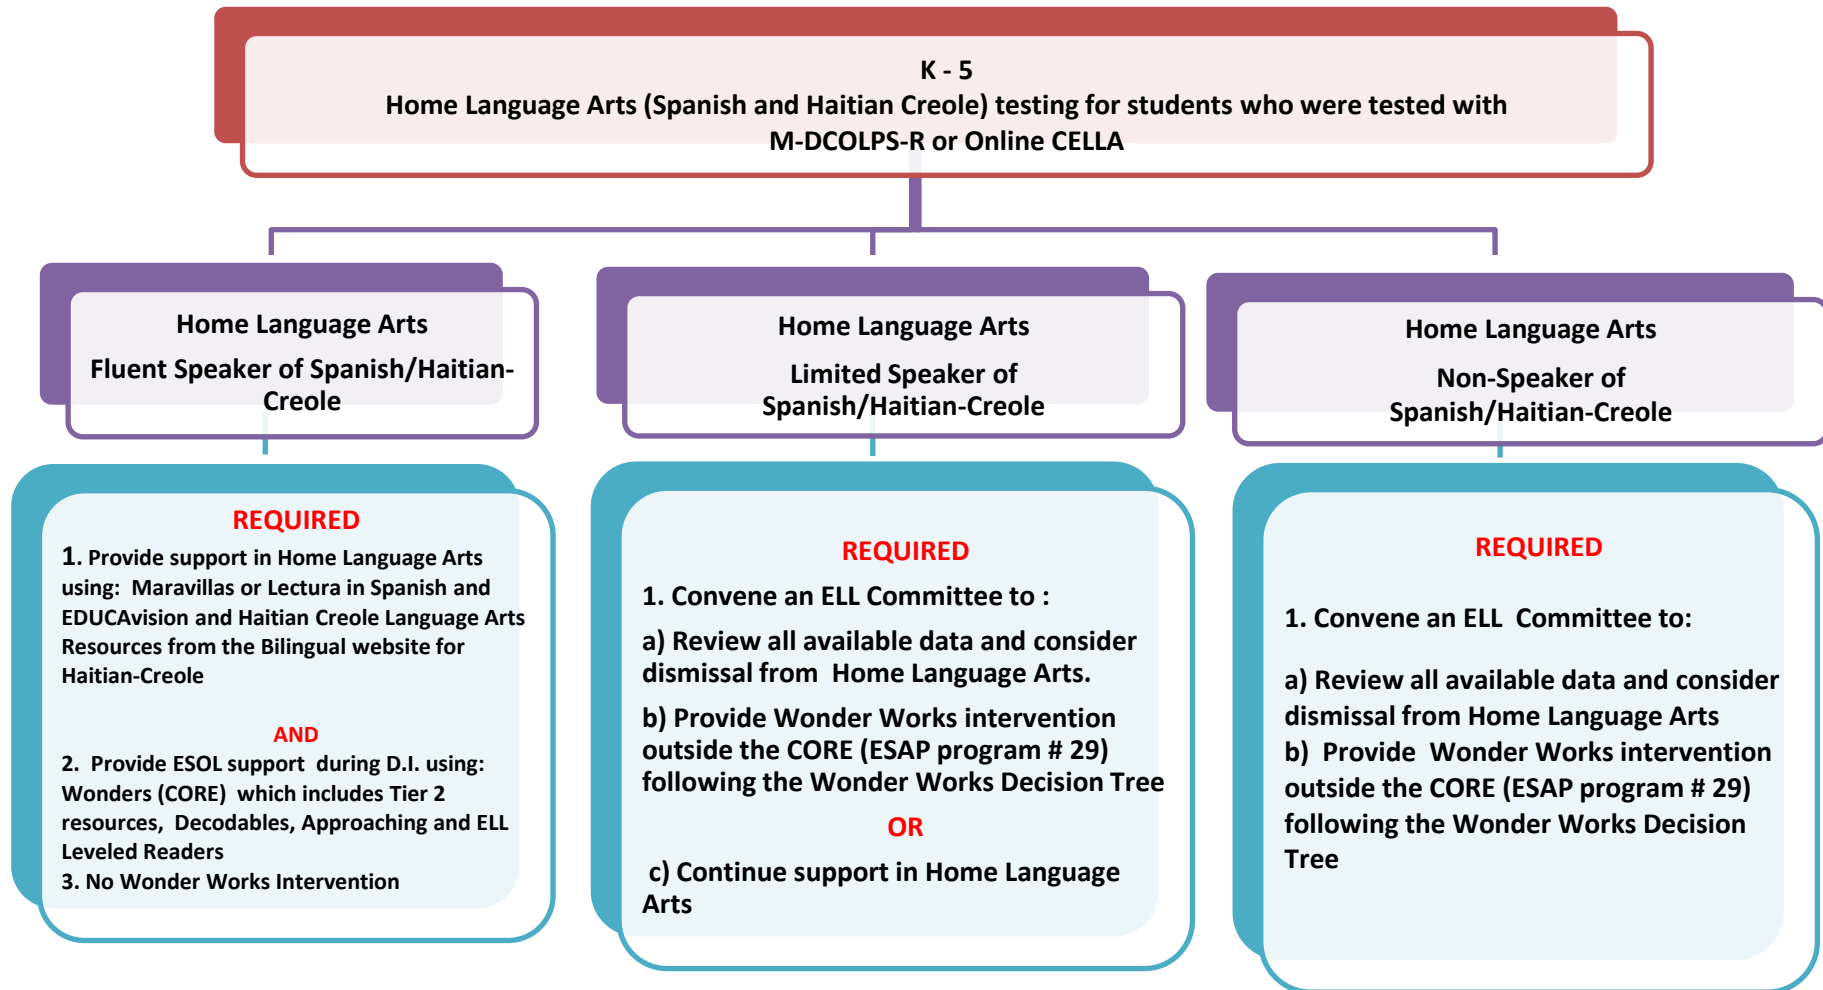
K - 5
Home Language Arts (Spanish and Haitian Creole) testing for students who were tested with M-DCOLPS-R or Online CELLA

Home Language Arts
Fluent Speaker of Spanish/Haitian-Creole

REQUIRED
1. Provide support in Home Language Arts using: Maravillas or Lectura in Spanish and EDUCAvision and Haitian Creole Language Arts Resources from the Bilingual website for Haitian-Creole

AND
2. Provide ESOL support during D.I. using: Wonders (CORE) which includes Tier 2 resources, Decodables, Approaching and ELL Leveled Readers
3. No Wonder Works Intervention

Home Language Arts
Limited Speaker of Spanish/Haitian-Creole

REQUIRED
1. Convene an ELL Committee to :
a) Review all available data and consider dismissal from Home Language Arts.
b) Provide Wonder Works intervention outside the CORE (ESAP program # 29) following the Wonder Works Decision Tree
OR
c) Continue support in Home Language Arts

Home Language Arts
Non-Speaker of Spanish/Haitian-Creole

REQUIRED
1. Convene an ELL Committee to:
a) Review all available data and consider dismissal from Home Language Arts
b) Provide Wonder Works intervention outside the CORE (ESAP program # 29) following the Wonder Works Decision Tree